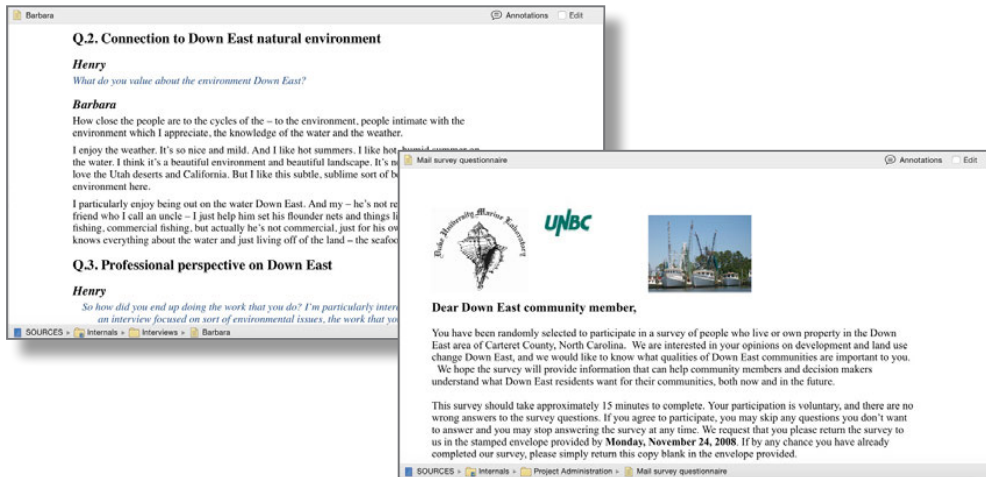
Barbara

Annotations Edit

Q.2. Connection to Down East natural environment

Henry

What do you value about the environment Down East?

Barbara

How close the people are to the cycles of the – to the environment, people intimate with the environment which I appreciate, the knowledge of the water and the weather.

I enjoy the weather. It's so nice and mild. And I like hot summers. I like hot humid summer on the water. I think it's a beautiful environment and beautiful landscape. It's n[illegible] love the Utah deserts and California. But I like this subtle, sublime sort of b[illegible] environment here.

I particularly enjoy being out on the water Down East. And my – he's not re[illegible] friend who I call an uncle – I just help him set his flounder nets and things li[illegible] fishing, commercial fishing, but actually he's not commercial, just for his ow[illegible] knows everything about the water and just living off of the land – the seafoo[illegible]

Q.3. Professional perspective on Down East

Henry

So how did you end up doing the work that you do? I'm particularly inter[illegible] an interview focused on sort of environmental issues, the work that yo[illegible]

SOURCES › Internals › Interviews › Barbara

Mail survey questionnaire

Annotations Edit

Duke University Marine Laboratory

UNBC

Dear Down East community member,

You have been randomly selected to participate in a survey of people who live or own property in the Down East area of Carteret County, North Carolina. We are interested in your opinions on development and land use change Down East, and we would like to know what qualities of Down East communities are important to you. We hope the survey will provide information that can help community members and decision makers understand what Down East residents want for their communities, both now and in the future.

This survey should take approximately 15 minutes to complete. Your participation is voluntary, and there are no wrong answers to the survey questions. If you agree to participate, you may skip any questions you don't want to answer and you may stop answering the survey at any time. We request that you please return the survey to us in the stamped envelope provided by Monday, November 24, 2008. If by any chance you have already completed our survey, please simply return this copy blank in the envelope provided.

SOURCES › Internals › Project Administration › Mail survey questionnaire